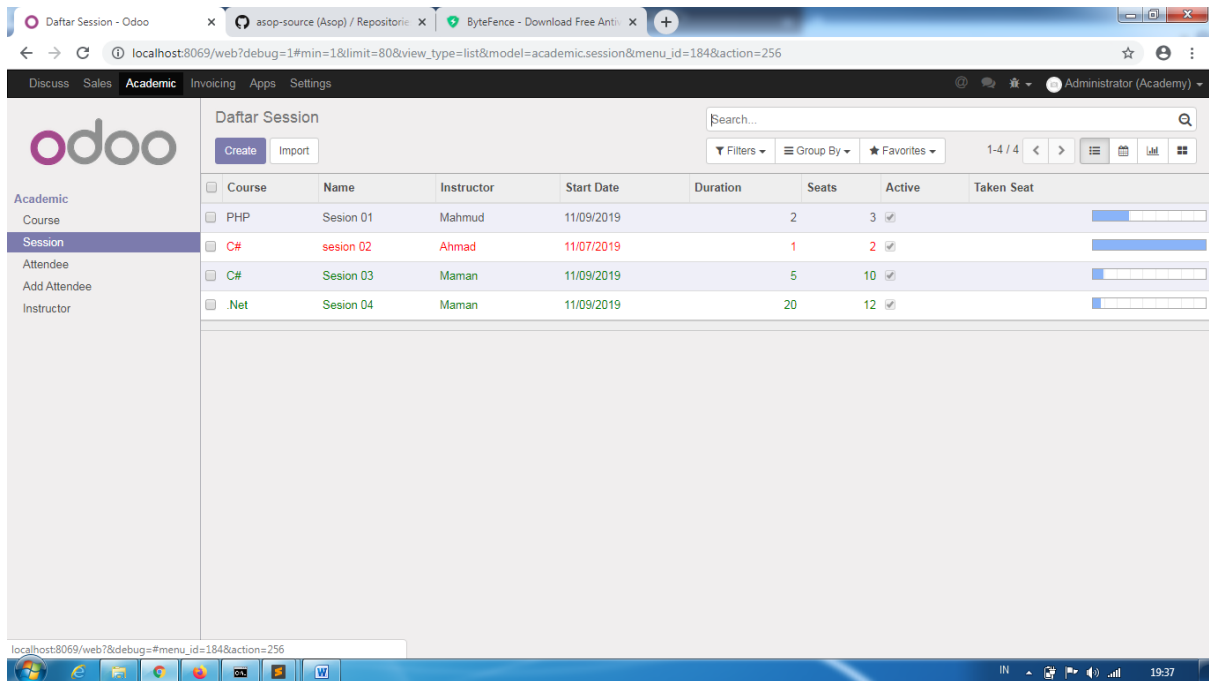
Daftar Session - Odoo
asop-source (Asop) / Repositorie
ByteFence - Download Free Anti

localhost:8069/web?debug=1#min=1&limit=80&view_type=list&model=academic.session&menu_id=184&action=256

Discuss Sales Academic Invoicing Apps Settings
Administrator (Academy)

odoo

Academic
Course
Session
Attendee
Add Attendee
Instructor

Daftar Session
Search...
Create Import
Filters Group By Favorites
1-4 / 4

| Course | Name | Instructor | Start Date | Duration | Seats | Active | Taken Seat |
|---|---|---|---|---|---|---|---|
| PHP | Sesion 01 | Mahmud | 11/09/2019 | 2 | 3 | ✓ | |
| C# | sesion 02 | Ahmad | 11/07/2019 | 1 | 2 | ✓ | |
| C# | Sesion 03 | Maman | 11/09/2019 | 5 | 10 | ✓ | |
| .Net | Sesion 04 | Maman | 11/09/2019 | 20 | 12 | ✓ | |

localhost:8069/web?&debug=#menu_id=184&action=256

IN 19:37